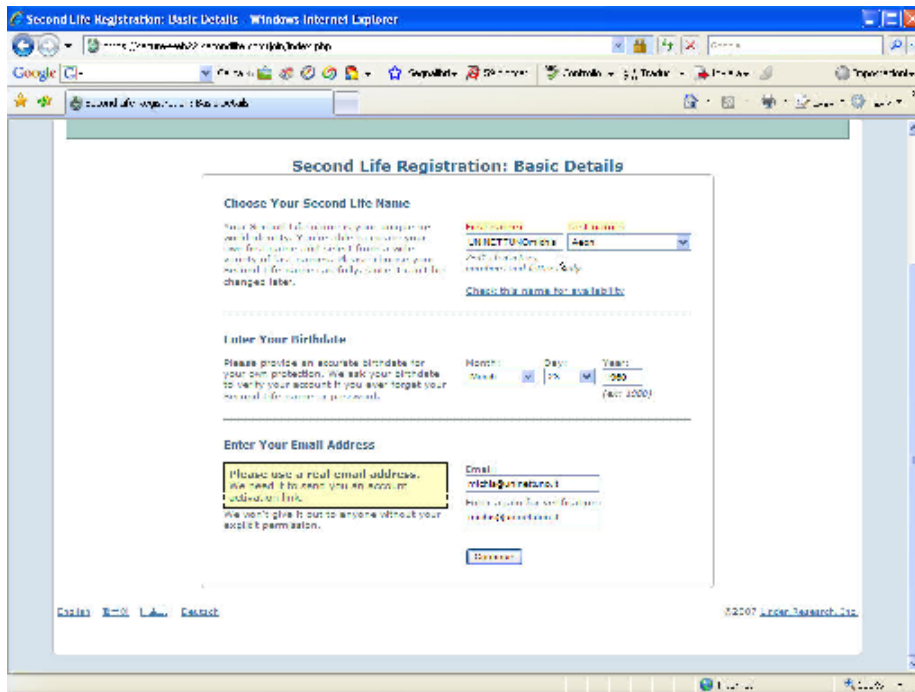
Second Life Registration: Basic Details - Windows Internet Explorer

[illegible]

Google

Second Life Registration: Basic Details

Choose Your Second Life Name

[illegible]

UNINETTUNOmichia

Aech

Check this name for availability

Enter Your Birthdate

Please provide an accurate birthdate for your own protection. We ask your birthdate to verify your account if you ever forget your Second Life name or password.

Month:

Day:

Year:

(ex: 1980)

Enter Your Email Address

Please use a real email address. We need it to send you an account activation link.

We won't give it out to anyone without your explicit permission.

Email:

michia@uninettuno.it

michia@uninettuno.it

Continue

English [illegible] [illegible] Deutsch

©2007 Linden Research, Inc.